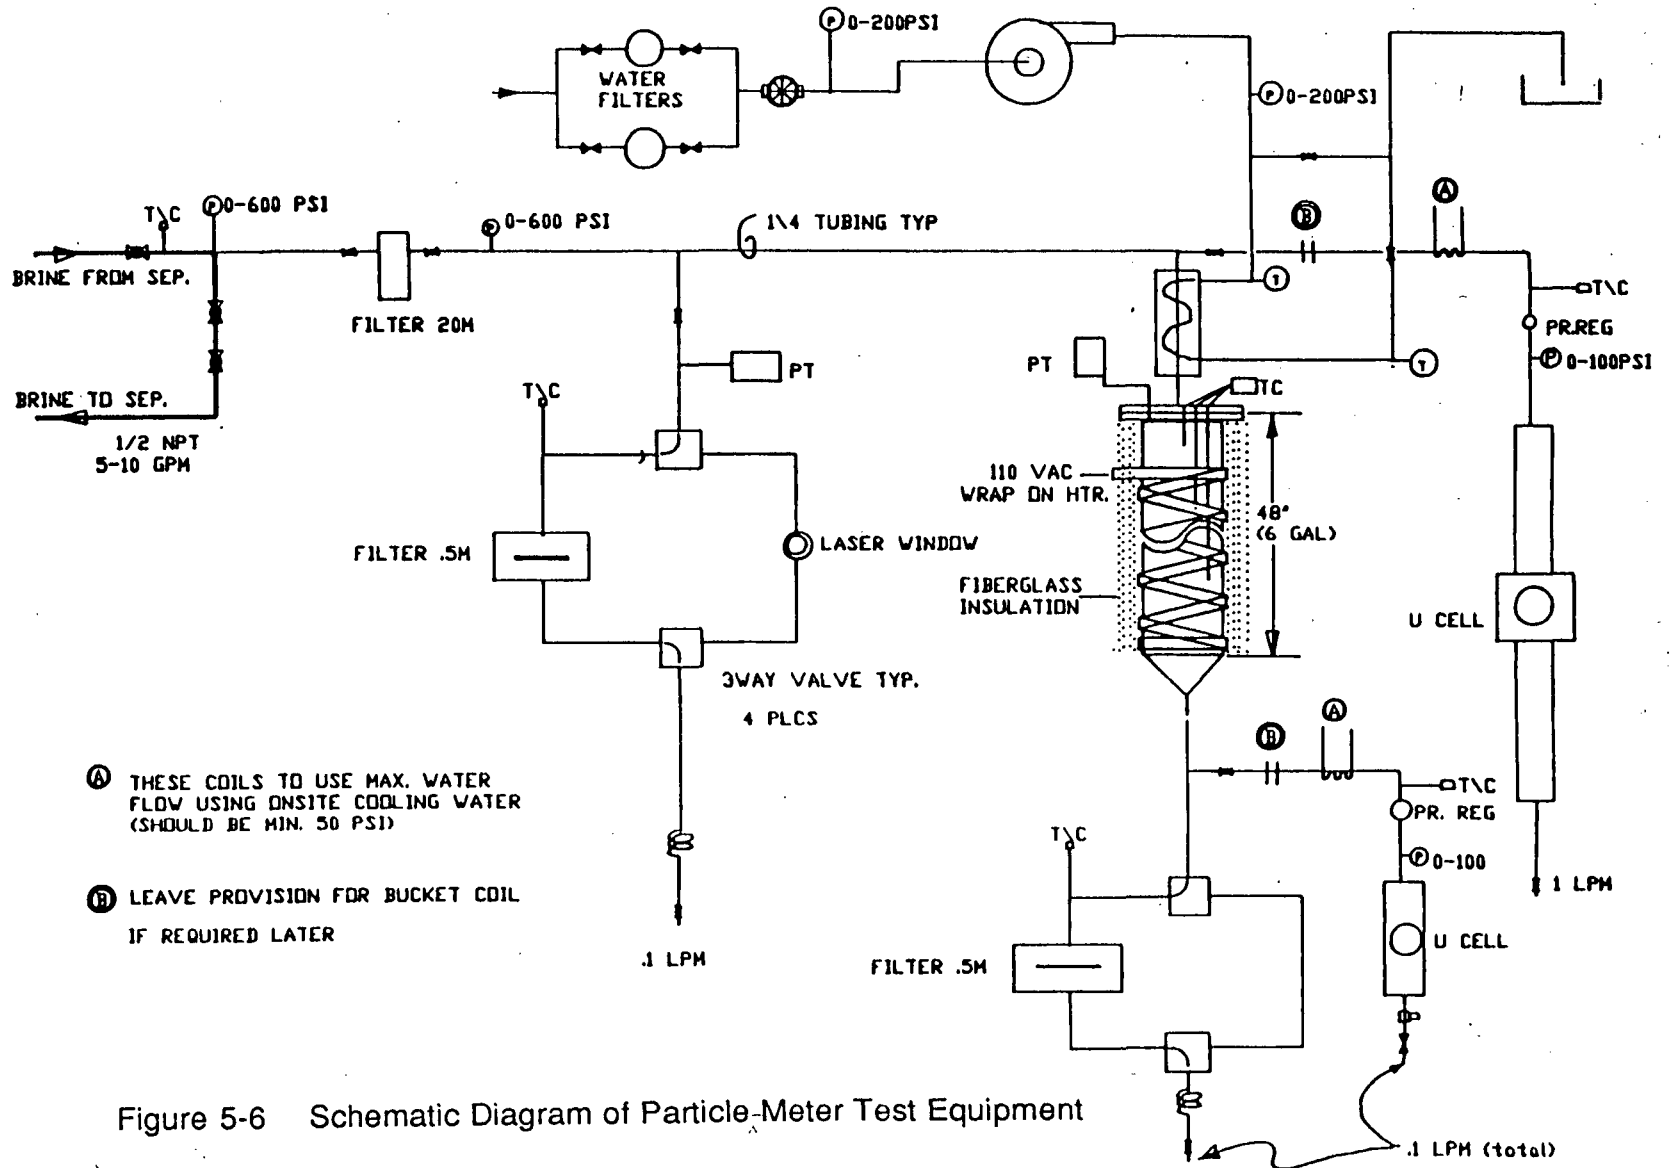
WATER FILTERS

P 0-200PSI

P 0-200PSI

T\C

P 0-600 PSI

BRINE FROM SEP.

0-600 PSI

1\4 TUBING TYP

B

A

FILTER 20M

T

T\C

PR.REG

P 0-100PSI

PT

PT

T

TC

BRINE TO SEP.

1/2 NPT
5-10 GPM

T\C

110 VAC
WRAP ON HTR.

48"
(6 GAL)

FILTER .5M

LASER WINDOW

FIBERGLASS INSULATION

U CELL

3WAY VALVE TYP.

4 PLCS

B

A

A THESE COILS TO USE MAX. WATER FLOW USING ONSITE COOLING WATER (SHOULD BE MIN. 50 PSI)

T\C

PR. REG

T\C

P 0-100

1 LPM

B LEAVE PROVISION FOR BUCKET COIL
IF REQUIRED LATER

U CELL

.1 LPM

FILTER .5M

Figure 5-6 Schematic Diagram of Particle-Meter Test Equipment

.1 LPM (total)